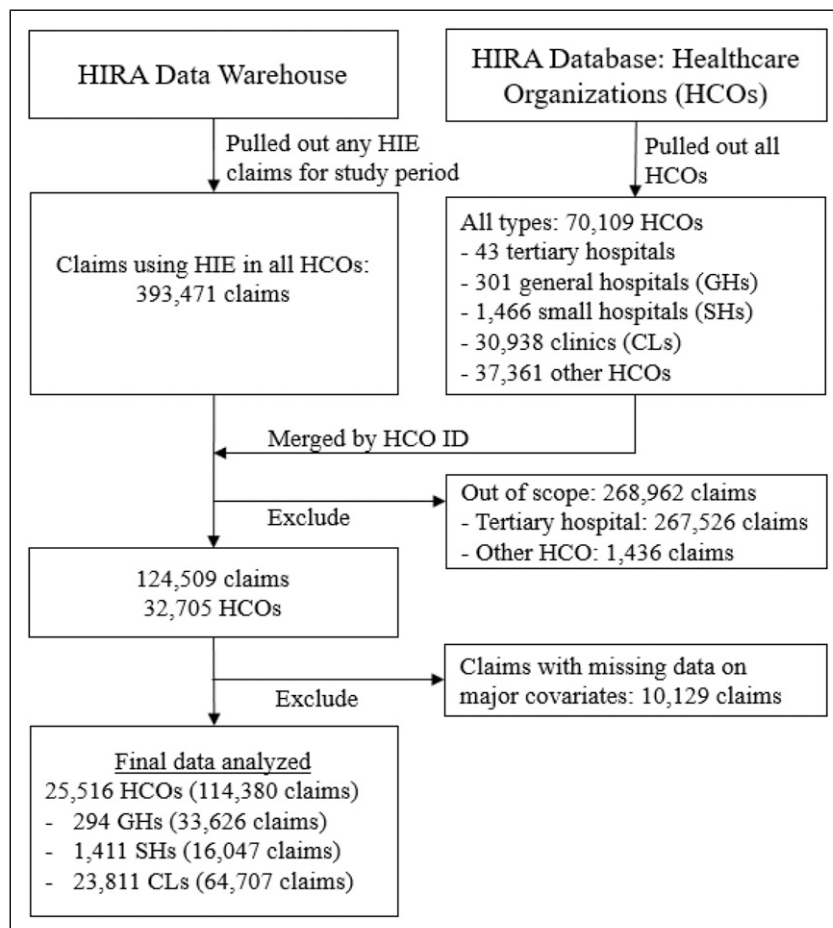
HIRA Data Warehouse

HIRA Database: Healthcare Organizations (HCOs)

Pulled out any HIE claims for study period

Pulled out all HCOs

Claims using HIE in all HCOs: 393,471 claims

All types: 70,109 HCOs
- 43 tertiary hospitals
- 301 general hospitals (GHs)
- 1,466 small hospitals (SHs)
- 30,938 clinics (CLs)
- 37,361 other HCOs

Merged by HCO ID

Exclude

Out of scope: 268,962 claims
- Tertiary hospital: 267,526 claims
- Other HCO: 1,436 claims

124,509 claims
32,705 HCOs

Exclude

Claims with missing data on major covariates: 10,129 claims

Final data analyzed
25,516 HCOs (114,380 claims)
- 294 GHs (33,626 claims)
- 1,411 SHs (16,047 claims)
- 23,811 CLs (64,707 claims)